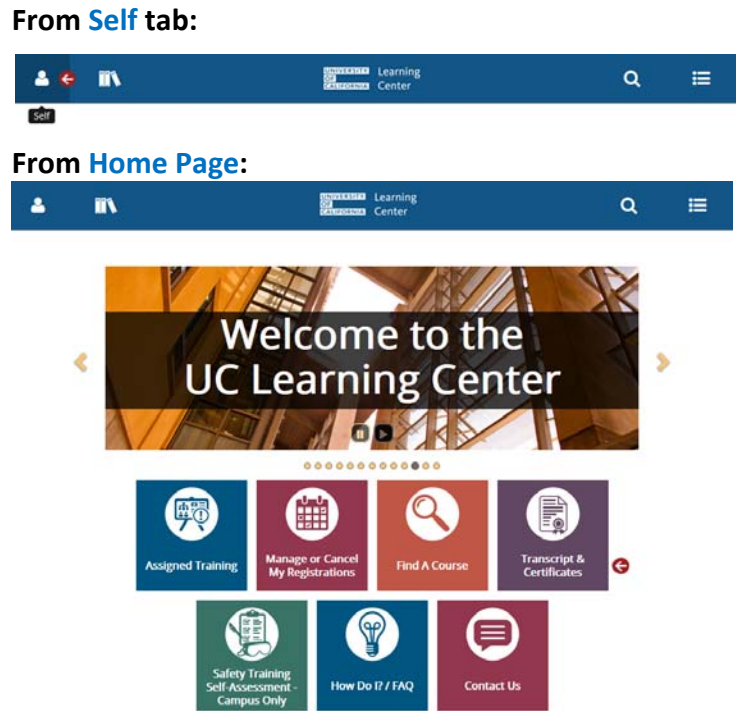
From Self tab:

UNIVERSITY OF CALIFORNIA Learning Center

Self

From Home Page:

UNIVERSITY OF CALIFORNIA Learning Center

Welcome to the UC Learning Center

Assigned Training

Manage or Cancel My Registrations

Find A Course

Transcript & Certificates

Safety Training Self-Assessment - Campus Only

How Do I? / FAQ

Contact Us